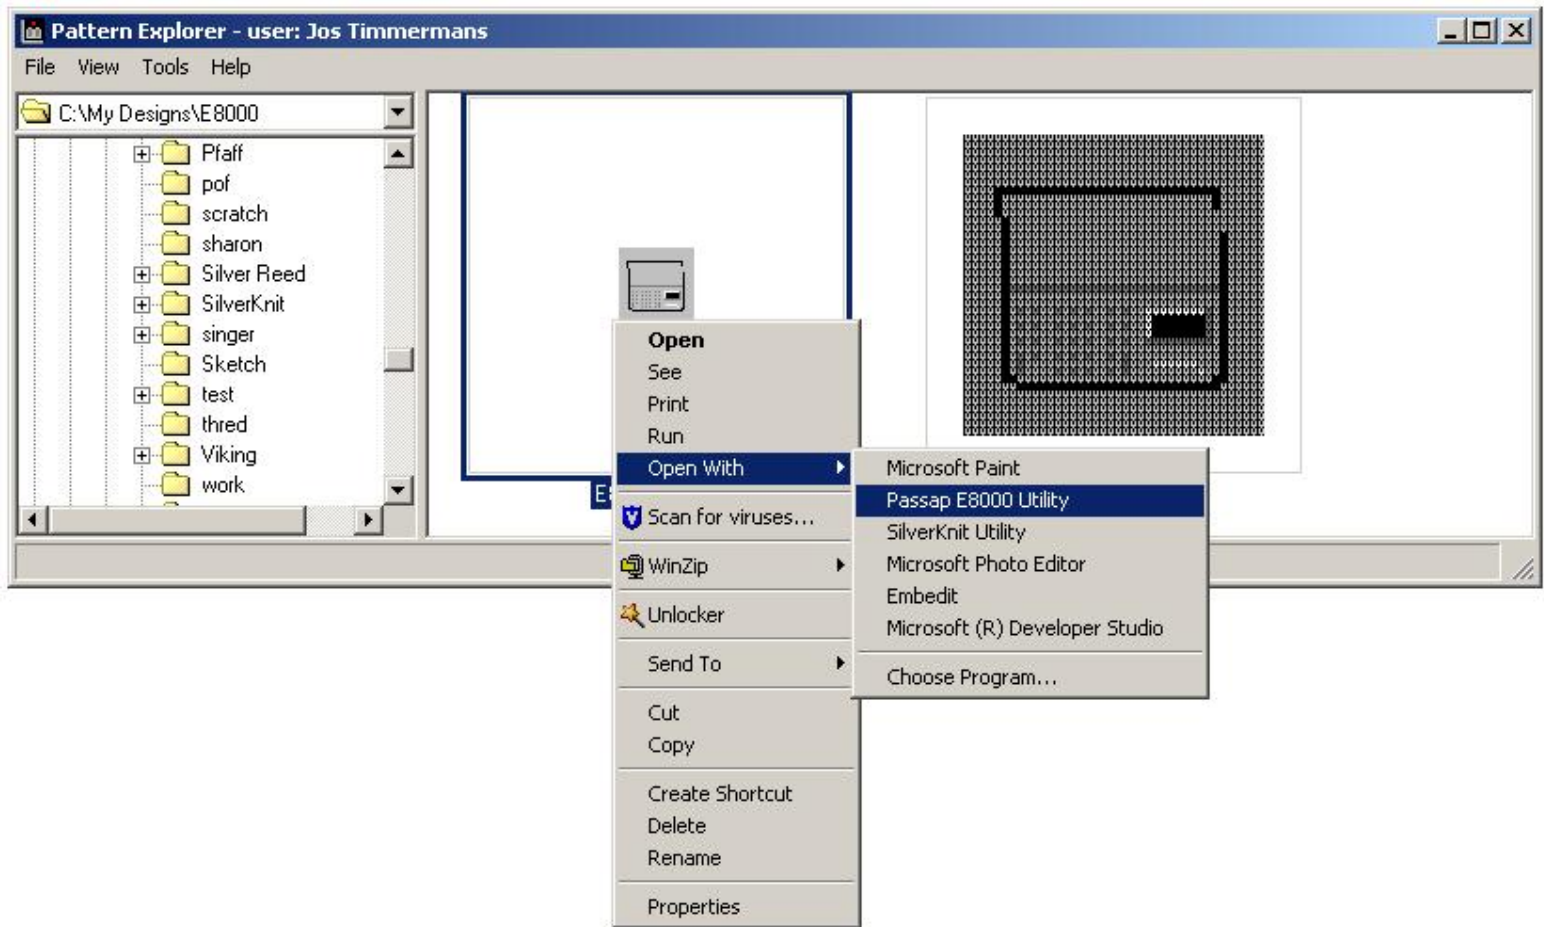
Pattern Explorer - user: Jos Timmermans

File View Tools Help

C:\My Designs\E8000

Pfaff
pof
scratch
sharon
Silver Reed
SilverKnit
singer
Sketch
test
thred
Viking
work

E

Open
See
Print
Run
Open With
Scan for viruses...
WinZip
Unlocker
Send To
Cut
Copy
Create Shortcut
Delete
Rename
Properties

Microsoft Paint
Passap E8000 Utility
SilverKnit Utility
Microsoft Photo Editor
Embedit
Microsoft (R) Developer Studio
Choose Program...